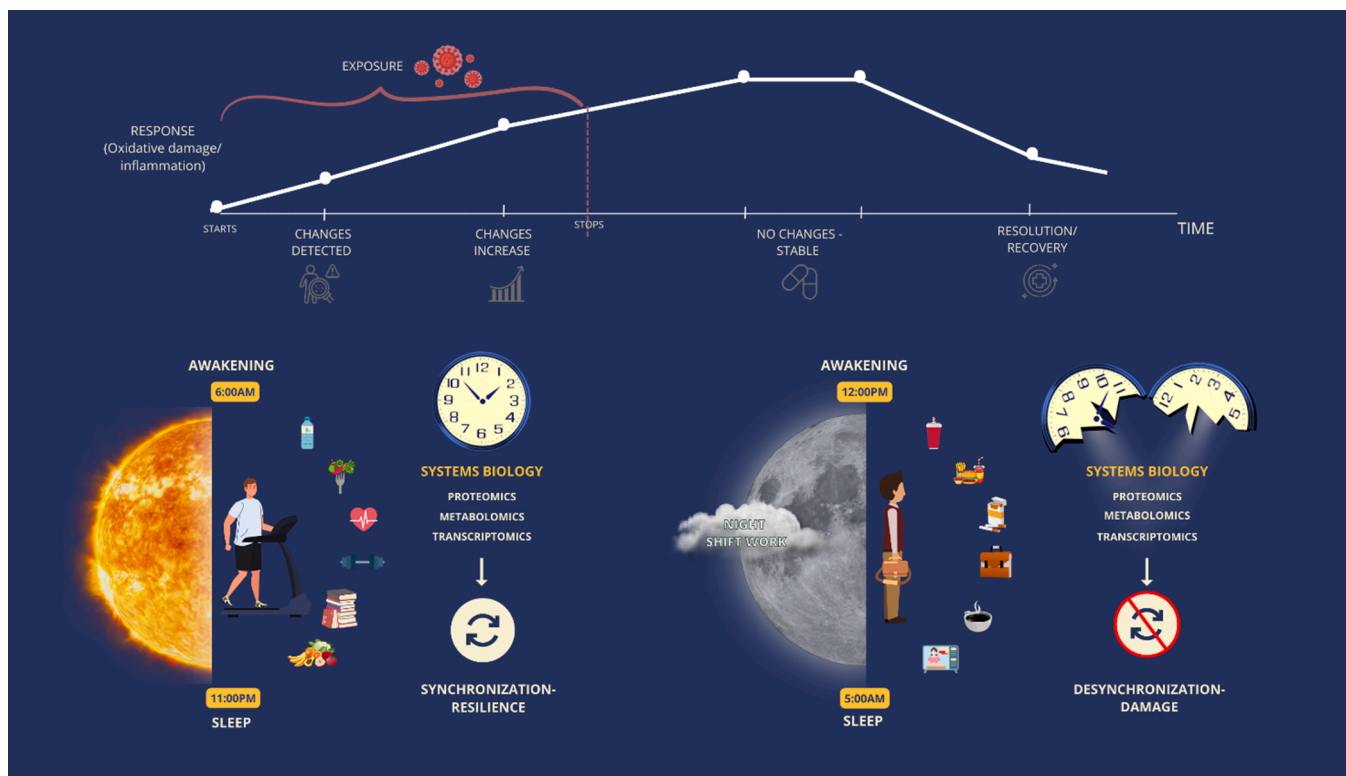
EXPOSURE

RESPONSE (Oxidative damage/ inflammation)

STARTS

CHANGES DETECTED

CHANGES INCREASE

STOPS

NO CHANGES - STABLE

RESOLUTION/ RECOVERY

TIME

AWAKENING

6:00AM

SYSTEMS BIOLOGY

PROTEOMICS

METABOLOMICS

TRANSCRIPTOMICS

SYNCHRONIZATION-RESILIENCE

11:00PM

SLEEP

AWAKENING

12:00PM

NIGHT SHIFT WORK

SYSTEMS BIOLOGY

PROTEOMICS

METABOLOMICS

TRANSCRIPTOMICS

DESYNCHRONIZATION-DAMAGE

5:00AM

SLEEP